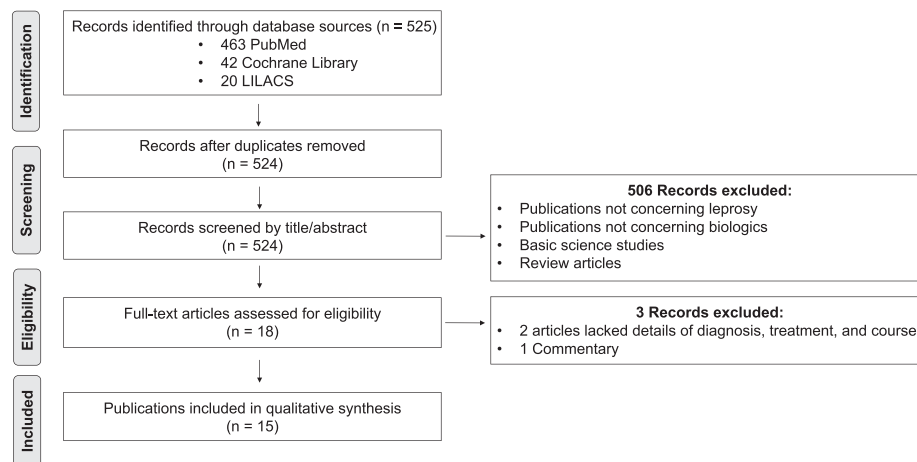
Identification

Records identified through database sources (n = 525)
• 463 PubMed
• 42 Cochrane Library
• 20 LILACS

Screening

Records after duplicates removed
(n = 524)

Records screened by title/abstract
(n = 524)

506 Records excluded:
• Publications not concerning leprosy
• Publications not concerning biologics
• Basic science studies
• Review articles

Eligibility

Full-text articles assessed for eligibility
(n = 18)

3 Records excluded:
• 2 articles lacked details of diagnosis, treatment, and course
• 1 Commentary

Included

Publications included in qualitative synthesis
(n = 15)